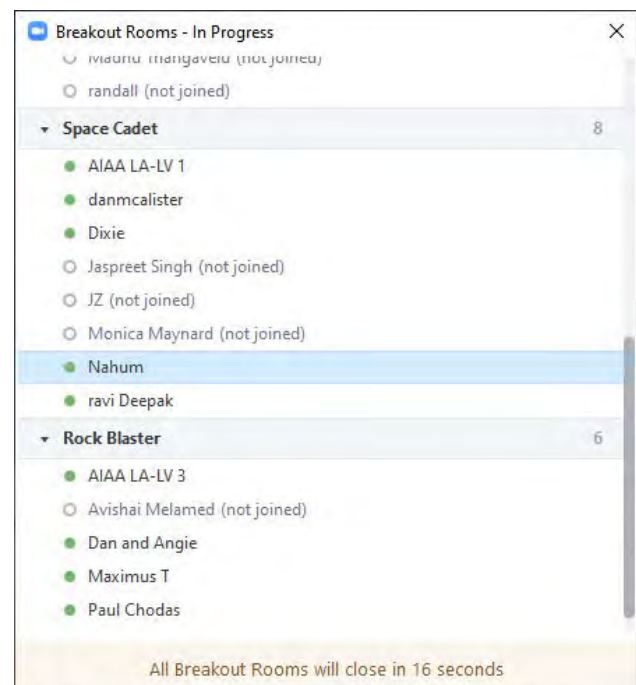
Breakout Rooms - In Progress

Madhu mangavelu (not joined)

randall (not joined)

Space Cadet 8

AIAA LA-LV 1

danmcalister

Dixie

Jaspreet Singh (not joined)

JZ (not joined)

Monica Maynard (not joined)

Nahum

ravi Deepak

Rock Blaster 6

AIAA LA-LV 3

Avishai Melamed (not joined)

Dan and Angie

Maximus T

Paul Chodas

All Breakout Rooms will close in 16 seconds